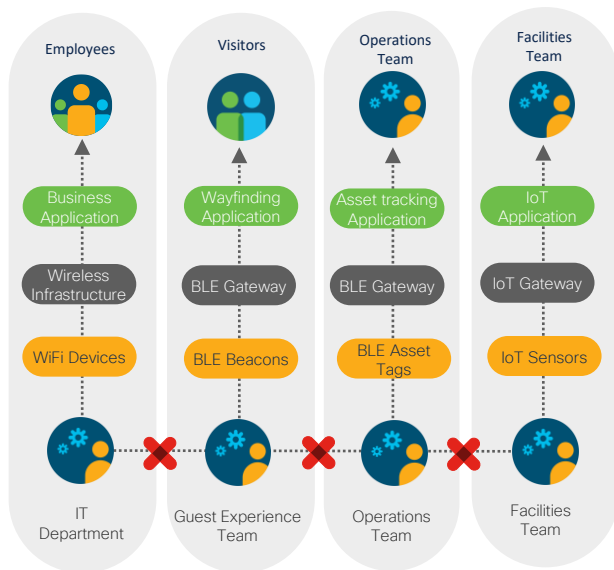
Employees

Business Application

Wireless Infrastructure

WiFi Devices

IT Department

Visitors

Wayfinding Application

BLE Gateway

BLE Beacons

Guest Experience Team

Operations Team

Asset tracking Application

BLE Gateway

BLE Asset Tags

Operations Team

Facilities Team

IoT Application

IoT Gateway

IoT Sensors

Facilities Team